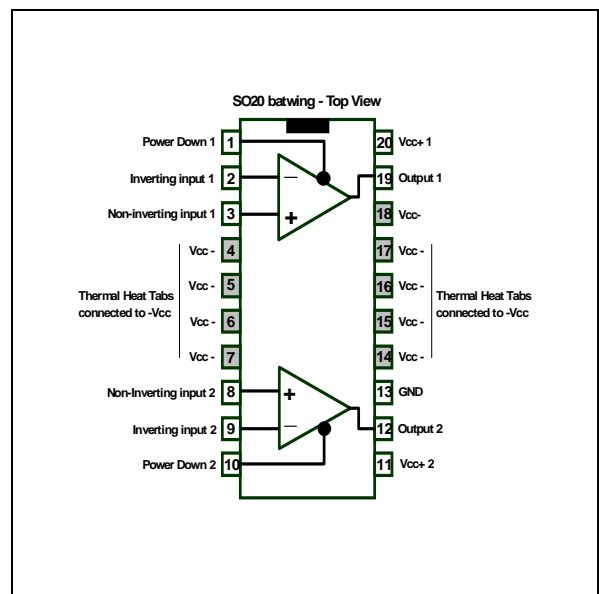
SO20 batwing - Top View

Power Down 1 1
Inverting input 1 2
Non-inverting input 1 3
Vcc - 4
Vcc - 5
Vcc - 6
Vcc - 7
Thermal Heat Tabs connected to -Vcc
Non-Inverting input 2 8
Inverting input 2 9
Power Down 2 10

20 Vcc+ 1
19 Output 1
18 Vcc-
17 Vcc -
16 Vcc -
15 Vcc -
14 Vcc -
Thermal Heat Tabs connected to -Vcc
13 GND
12 Output 2
11 Vcc+ 2

−
+
+
−